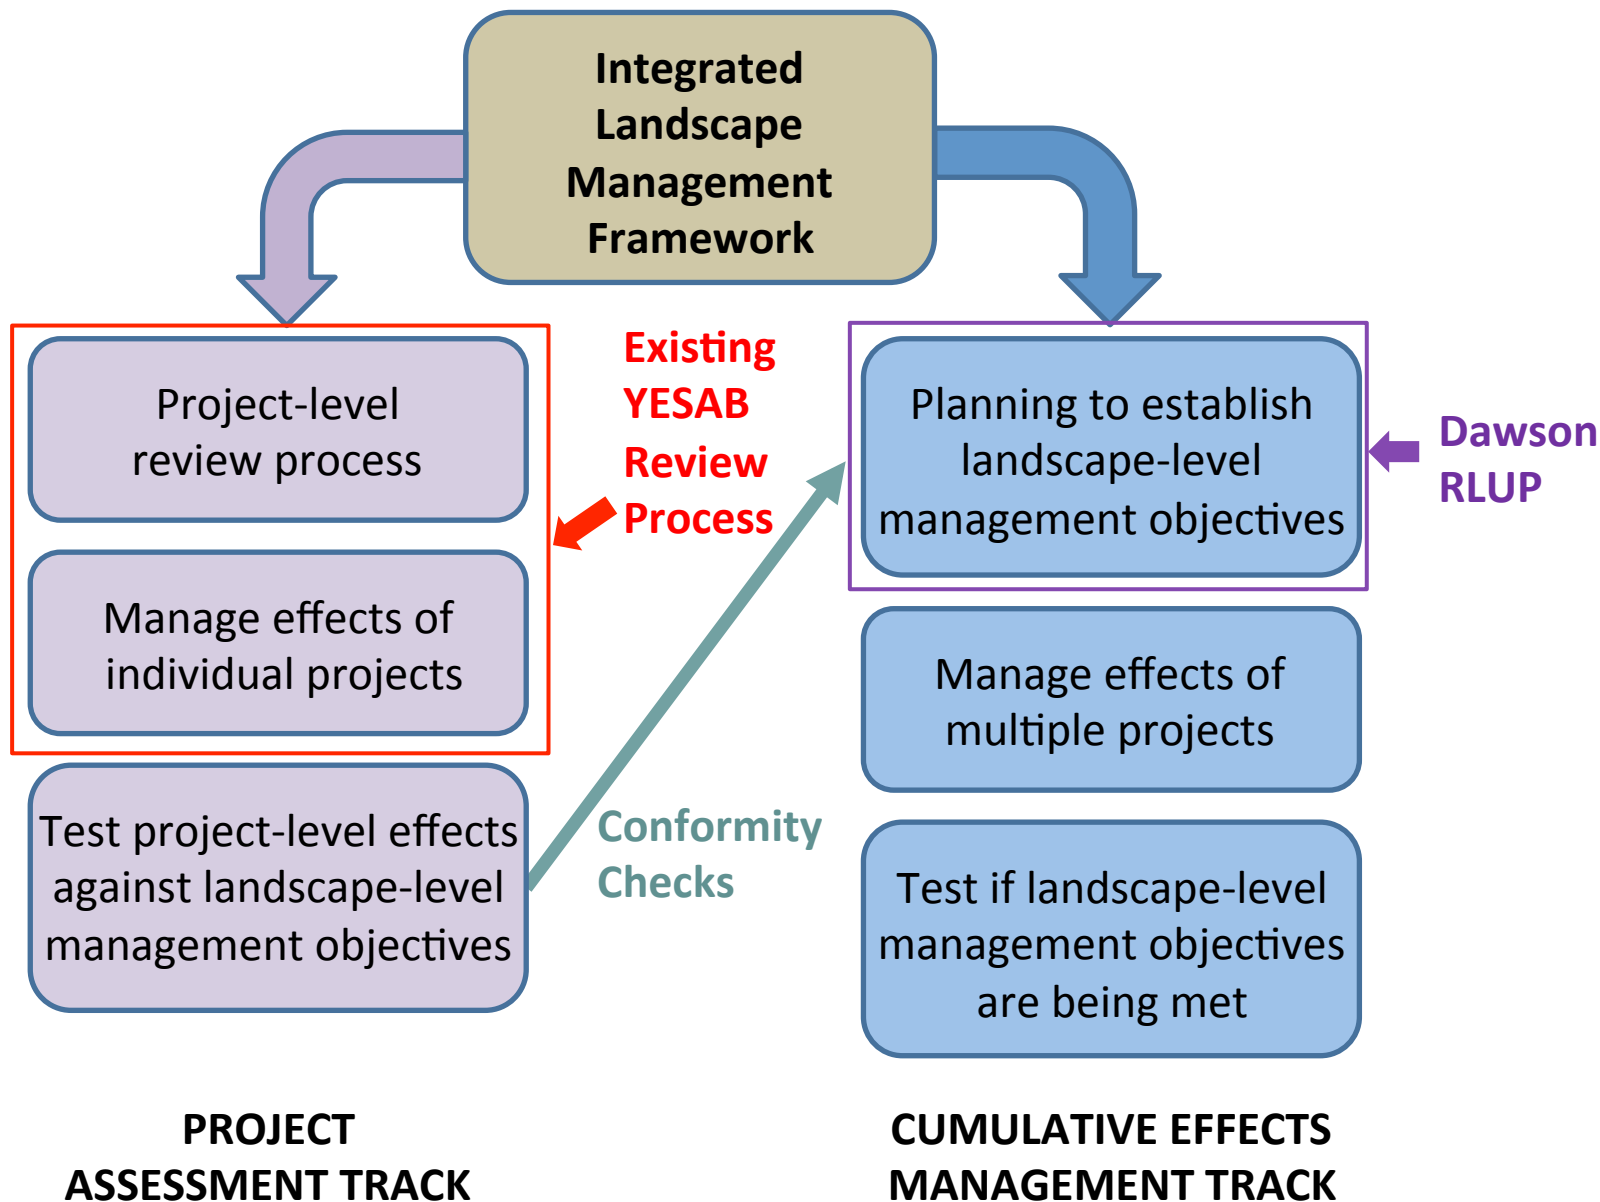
Integrated Landscape Management Framework

Project-level review process

Manage effects of individual projects

Existing YESAB Review Process

Planning to establish landscape-level management objectives

Dawson RLUP

Manage effects of multiple projects

Test project-level effects against landscape-level management objectives

Conformity Checks

Test if landscape-level management objectives are being met

PROJECT ASSESSMENT TRACK

CUMULATIVE EFFECTS MANAGEMENT TRACK